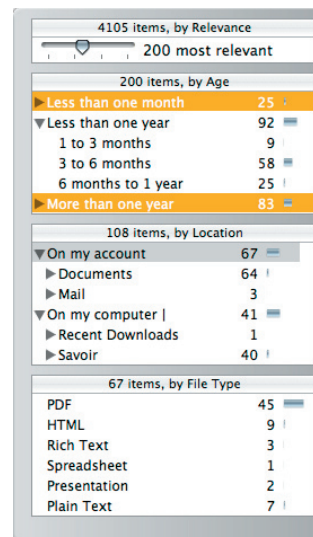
4105 items, by Relevance

200 most relevant

200 items, by Age

| | |
|---|---|
| ▶ Less than one month | 25 |
| ▼ Less than one year | 92 |
| 1 to 3 months | 9 |
| 3 to 6 months | 58 |
| 6 months to 1 year | 25 |
| ▶ More than one year | 83 |

108 items, by Location

| | |
|---|---|
| ▼ On my account | 67 |
| ▶ Documents | 64 |
| ▶ Mail | 3 |
| ▼ On my computer \| | 41 |
| ▶ Recent Downloads | 1 |
| ▶ Savoir | 40 |

67 items, by File Type

| | |
|---|---|
| PDF | 45 |
| HTML | 9 |
| Rich Text | 3 |
| Spreadsheet | 1 |
| Presentation | 2 |
| Plain Text | 7 |